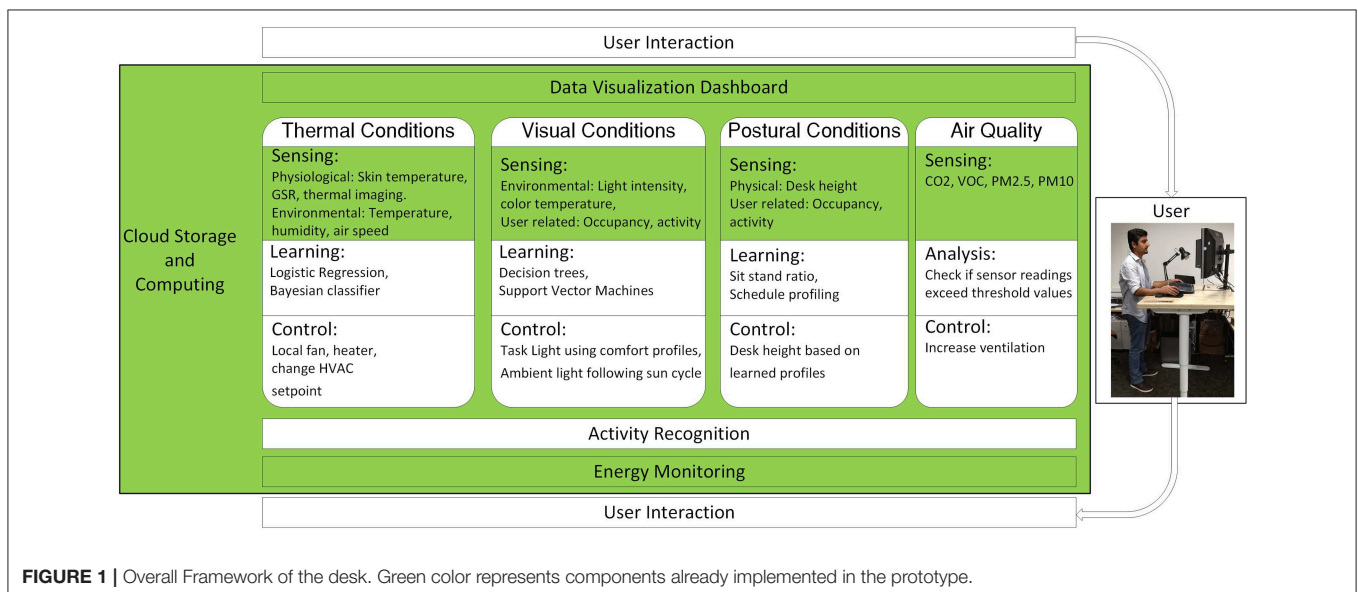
User Interaction

Data Visualization Dashboard

Cloud Storage and Computing

Thermal Conditions

Sensing:
Physiological: Skin temperature, GSR, thermal imaging.
Environmental: Temperature, humidity, air speed

Learning:
Logistic Regression, Bayesian classifier

Control:
Local fan, heater, change HVAC setpoint

Visual Conditions

Sensing:
Environmental: Light intensity, color temperature,
User related: Occupancy, activity

Learning:
Decision trees, Support Vector Machines

Control:
Task Light using comfort profiles, Ambient light following sun cycle

Postural Conditions

Sensing:
Physical: Desk height
User related: Occupancy, activity

Learning:
Sit stand ratio, Schedule profiling

Control:
Desk height based on learned profiles

Air Quality

Sensing:
CO2, VOC, PM2.5, PM10

Analysis:
Check if sensor readings exceed threshold values

Control:
Increase ventilation

User

Activity Recognition

Energy Monitoring

User Interaction

FIGURE 1 | Overall Framework of the desk. Green color represents components already implemented in the prototype.